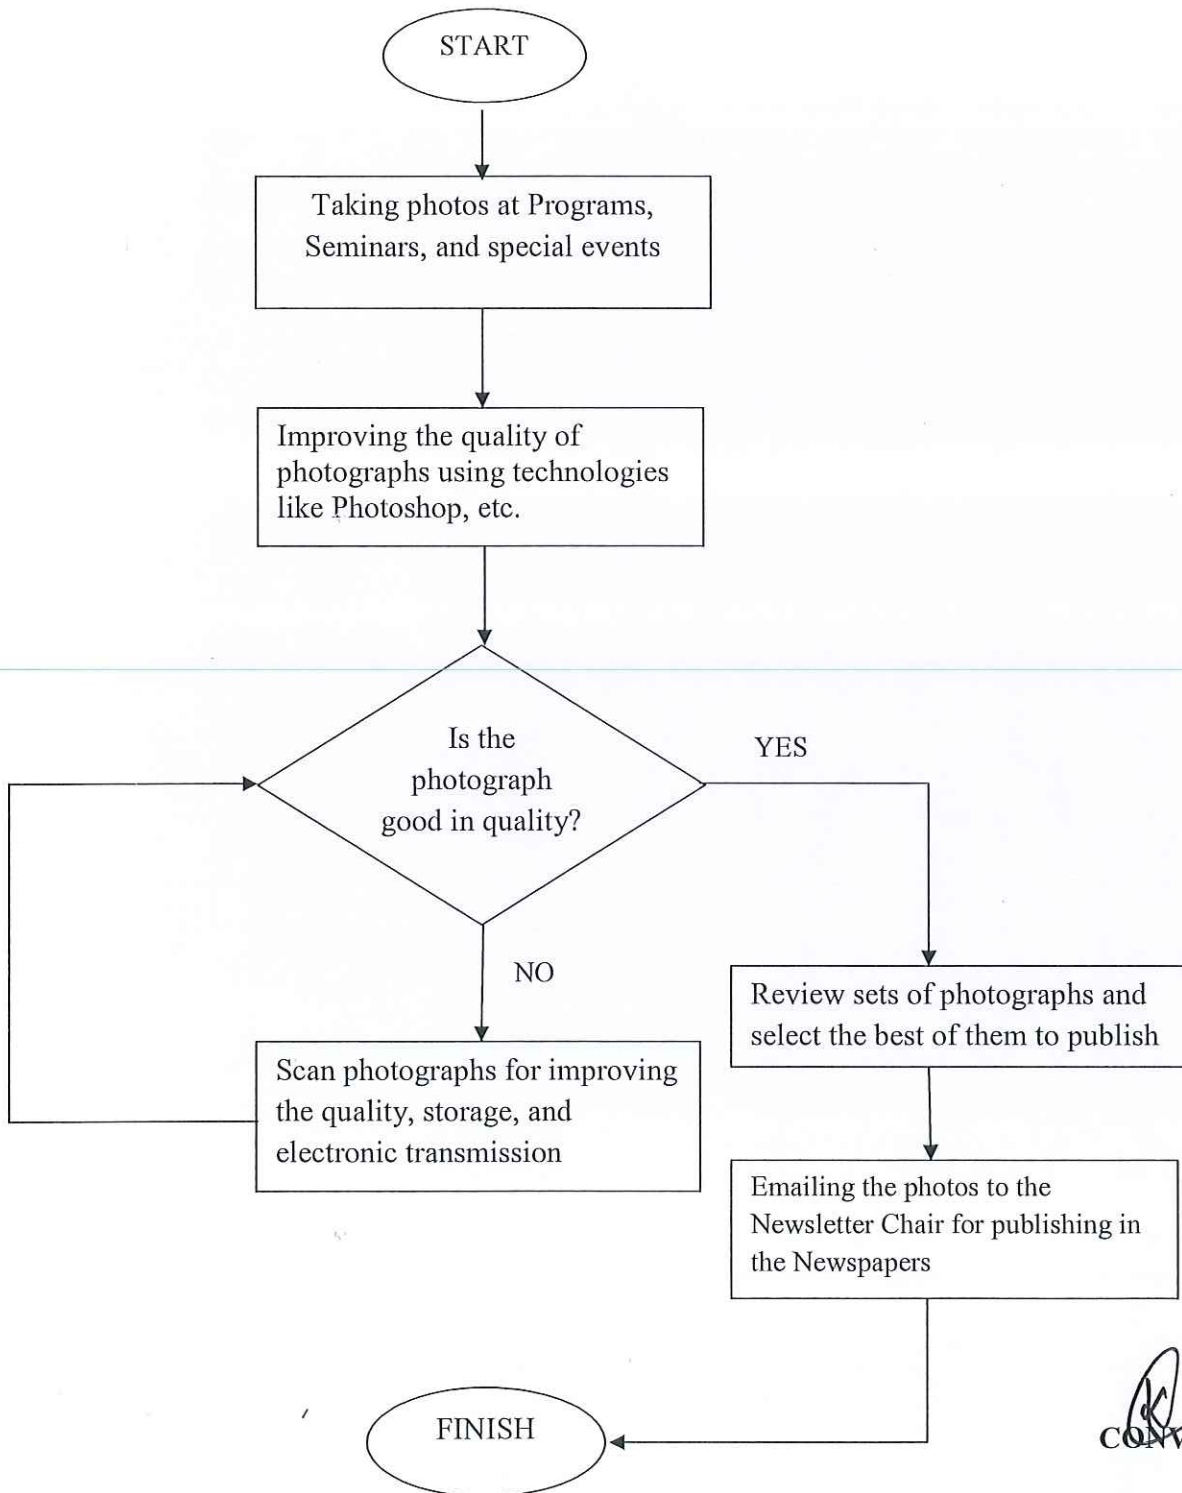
START

Taking photos at Programs, Seminars, and special events

Improving the quality of photographs using technologies like Photoshop, etc.

Is the photograph good in quality?

YES

NO

Review sets of photographs and select the best of them to publish

Scan photographs for improving the quality, storage, and electronic transmission

Emailing the photos to the Newsletter Chair for publishing in the Newspapers

FINISH

CONV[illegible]